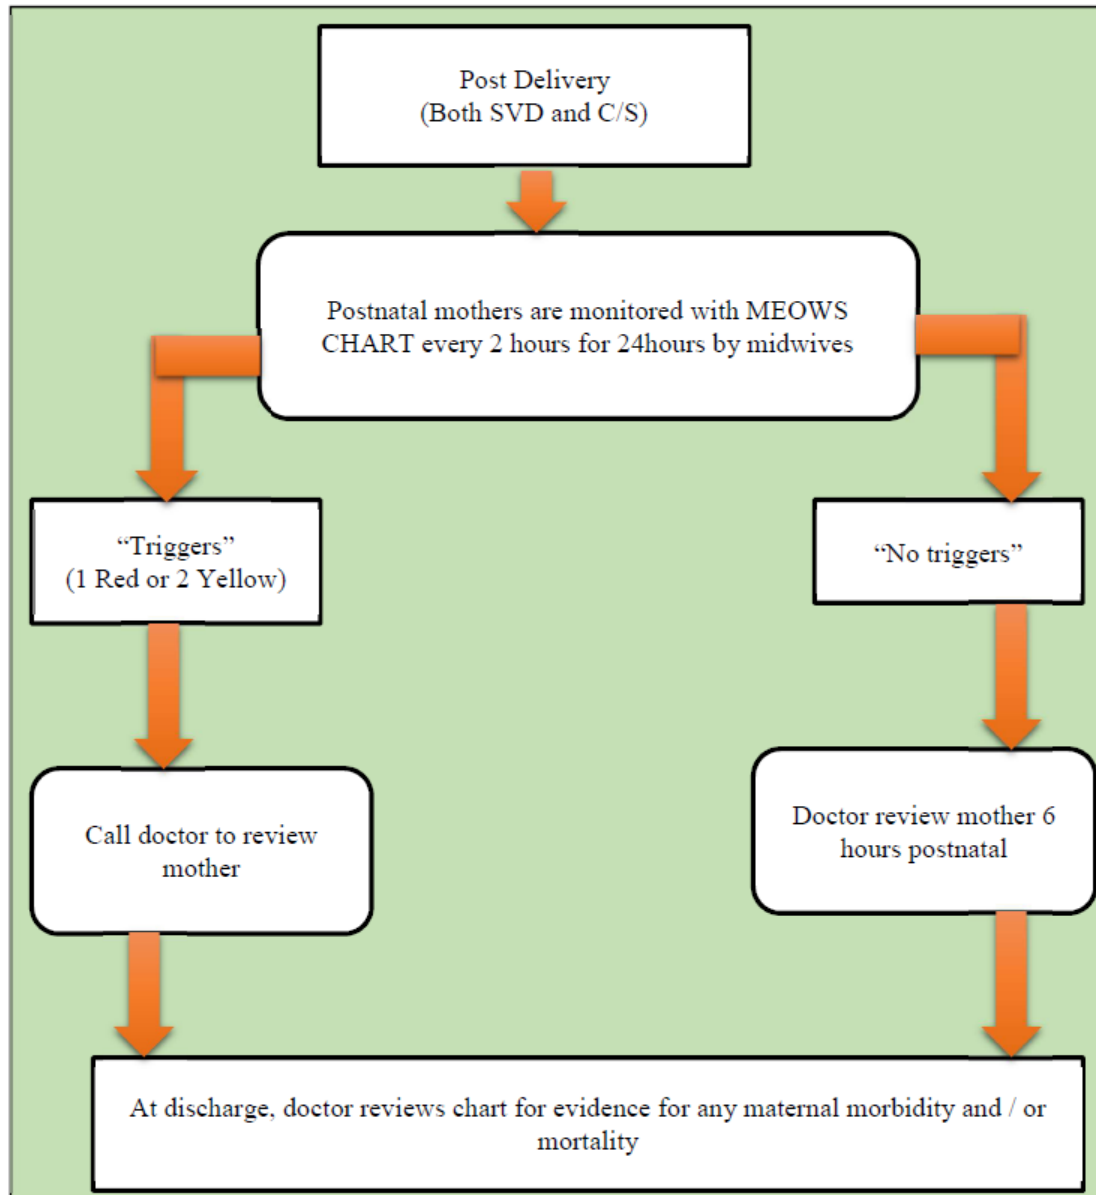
Post Delivery
(Both SVD and C/S)

Postnatal mothers are monitored with MEOWS CHART every 2 hours for 24hours by midwives

“Triggers”
(1 Red or 2 Yellow)

“No triggers”

Call doctor to review mother

Doctor review mother 6 hours postnatal

At discharge, doctor reviews chart for evidence for any maternal morbidity and / or mortality